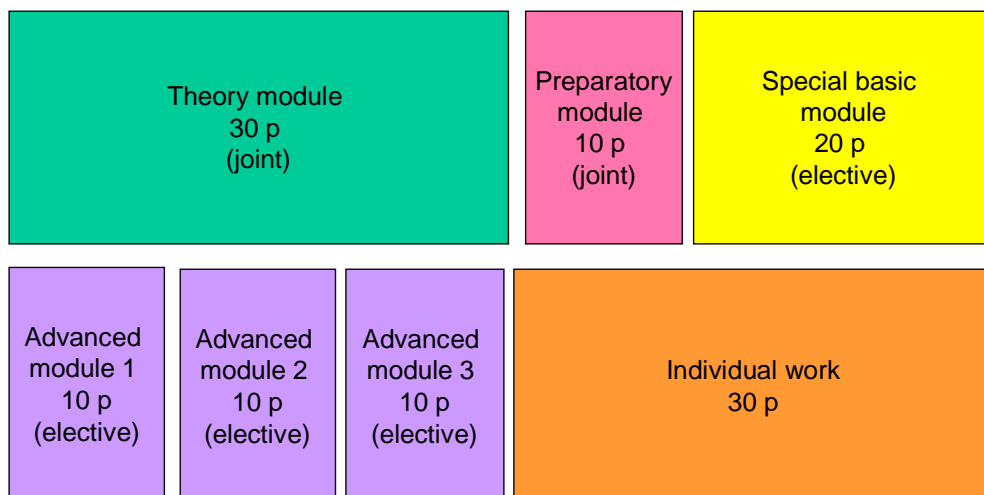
Theory module
30 p
(joint)

Preparatory module
10 p
(joint)

Special basic module
20 p
(elective)

Advanced module 1
10 p
(elective)

Advanced module 2
10 p
(elective)

Advanced module 3
10 p
(elective)

Individual work
30 p